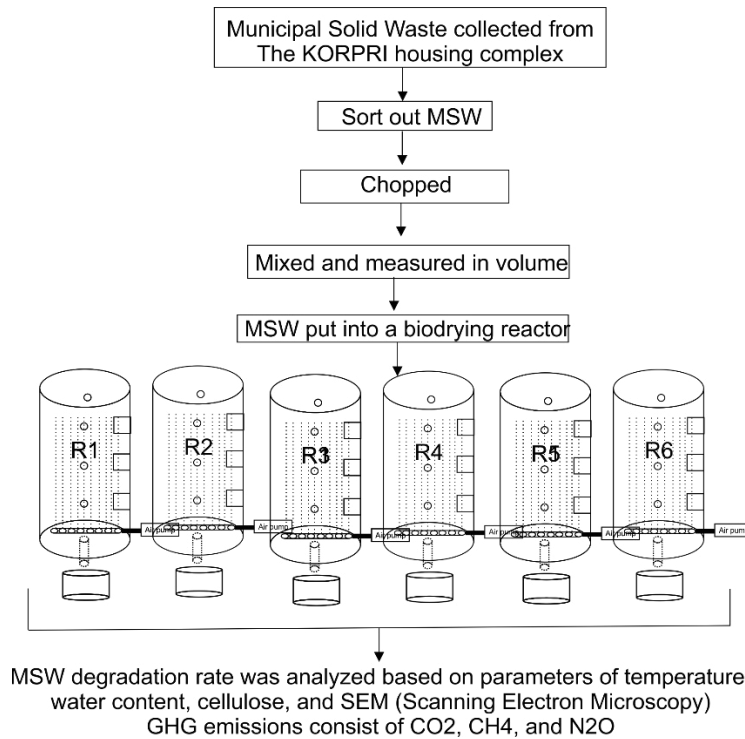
Municipal Solid Waste collected from The KORPRI housing complex

Sort out MSW

Chopped

Mixed and measured in volume

MSW put into a biodrying reactor

R1

Air pump

R2

Air pump

R3

Air pump

R4

Air pump

R5

Air pump

R6

Air pump

MSW degradation rate was analyzed based on parameters of temperature water content, cellulose, and SEM (Scanning Electron Microscopy) GHG emissions consist of CO2, CH4, and N2O